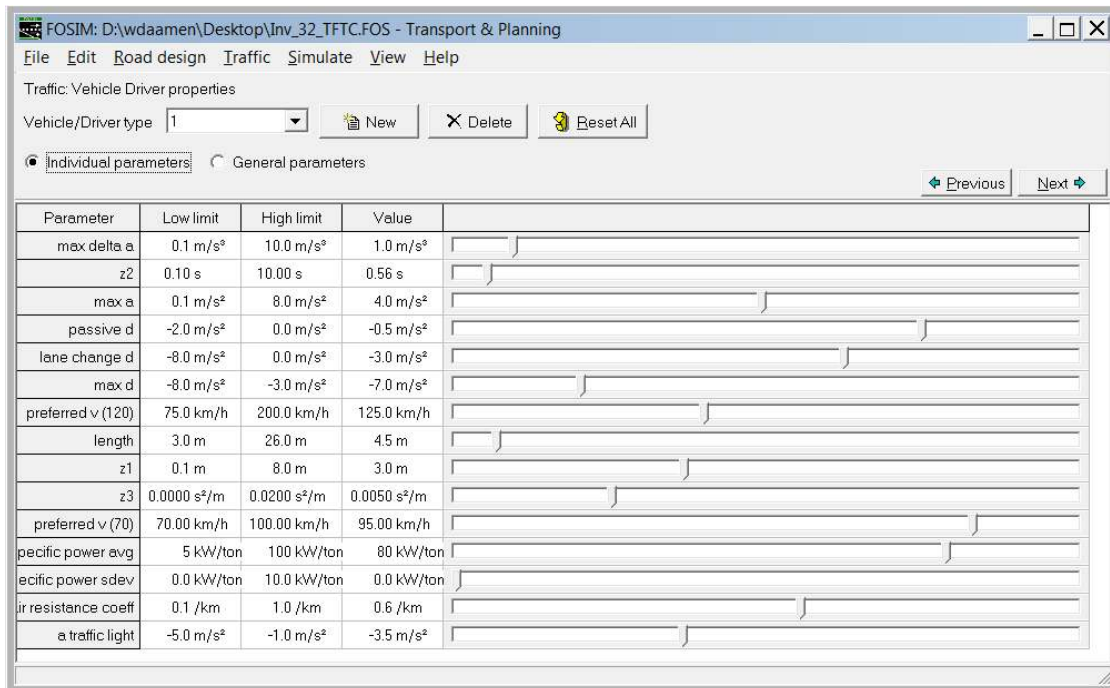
FOSIM: D:\wdaamen\Desktop\Inv_32_TFTC.FOS - Transport & Planning

File Edit Road design Traffic Simulate View Help

Traffic: Vehicle Driver properties

Vehicle/Driver type 1 New Delete Reset All

Individual parameters General parameters

Previous Next

| Parameter | Low limit | High limit | Value |
|---|---|---|---|
| max delta a | 0.1 m/s³ | 10.0 m/s³ | 1.0 m/s³ |
| z2 | 0.10 s | 10.00 s | 0.56 s |
| max a | 0.1 m/s² | 8.0 m/s² | 4.0 m/s² |
| passive d | -2.0 m/s² | 0.0 m/s² | -0.5 m/s² |
| lane change d | -8.0 m/s² | 0.0 m/s² | -3.0 m/s² |
| max d | -8.0 m/s² | -3.0 m/s² | -7.0 m/s² |
| preferred v (120) | 75.0 km/h | 200.0 km/h | 125.0 km/h |
| length | 3.0 m | 26.0 m | 4.5 m |
| z1 | 0.1 m | 8.0 m | 3.0 m |
| z3 | 0.0000 s²/m | 0.0200 s²/m | 0.0050 s²/m |
| preferred v (70) | 70.00 km/h | 100.00 km/h | 95.00 km/h |
| pecific power avg | 5 kW/ton | 100 kW/ton | 80 kW/ton |
| ecific power sdev | 0.0 kW/ton | 10.0 kW/ton | 0.0 kW/ton |
| ir resistance coeff | 0.1 /km | 1.0 /km | 0.6 /km |
| a traffic light | -5.0 m/s² | -1.0 m/s² | -3.5 m/s² |